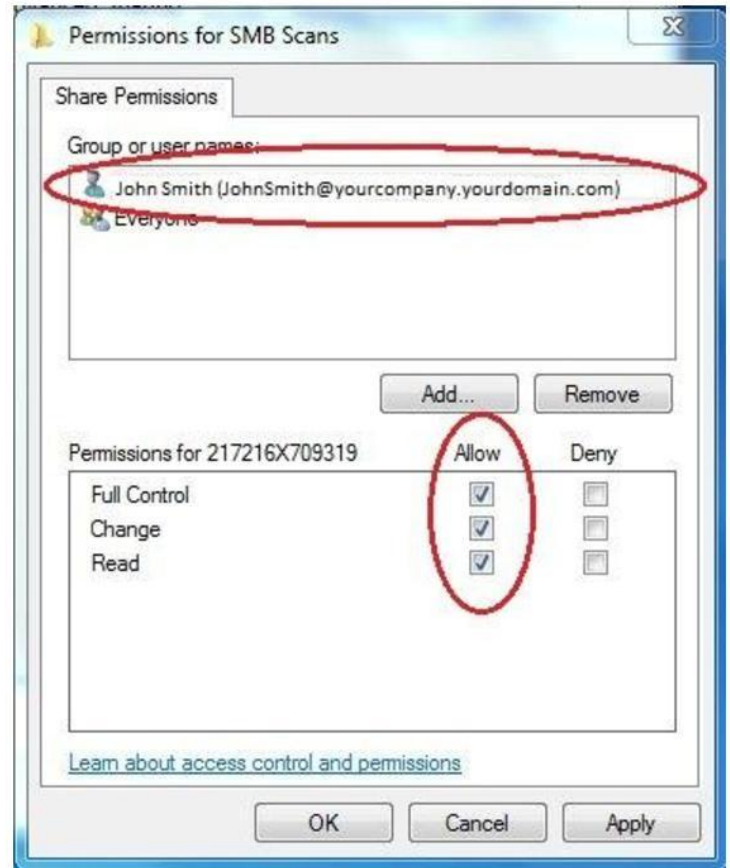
Permissions for SMB Scans

Share Permissions

Group or user names:

John Smith (JohnSmith@yourcompany.yourdomain.com)

Everyone

Add...

Remove

Permissions for 217216X709319

Allow

Deny

| | Allow | Deny |
|---|---|---|
| Full Control | ☑ | ☐ |
| Change | ☑ | ☐ |
| Read | ☑ | ☐ |

Learn about access control and permissions

OK

Cancel

Apply